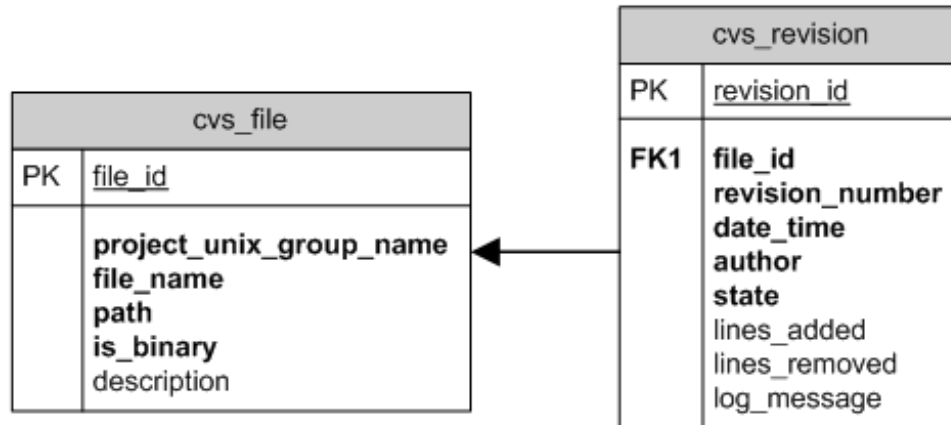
cvs_file

PK file_id

project_unix_group_name
file_name
path
is_binary
description

cvs_revision

PK revision_id

FK1 file_id
revision_number
date_time
author
state
lines_added
lines_removed
log_message